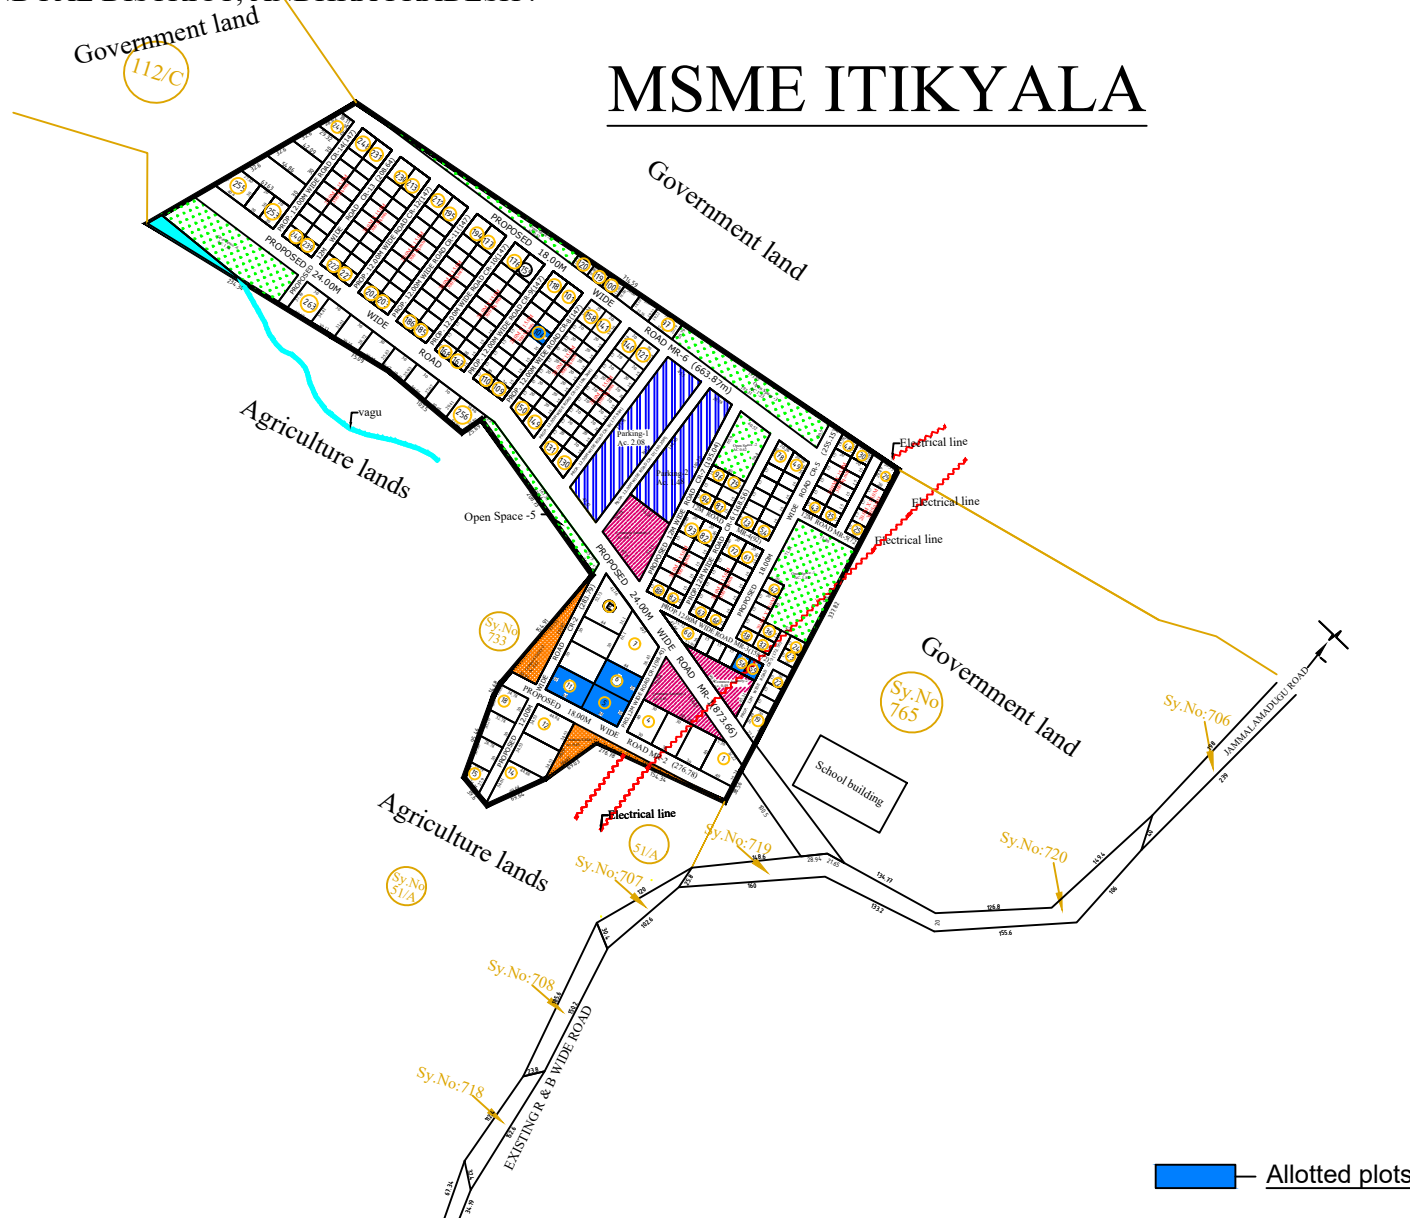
MSME ITIKYALA

Government land
112/C

Government land

PROPOSED 18.00M WIDE ROAD MR-6 (663.87m)

PROPOSED 24.00M WIDE ROAD

vagu

Agriculture lands

Parking-1

Open Space -5

Electrical line

Electrical line

Electrical line

Sy.No 733

PROPOSED 24.00M WIDE ROAD MR-1 (873.66)

PROPOSED 18.00M WIDE ROAD MR-2 (276.78)

Government land

Sy.No 765

School building

Sy.No:706

JAMMALAMADUGU ROAD

Electrical line

Agriculture lands

51/A

Sy.No:719

Sy.No:707

Sy.No 51/A

Sy.No:720

Sy.No:708

Sy.No:718

EXISTING R & B WIDE ROAD

Allotted plots